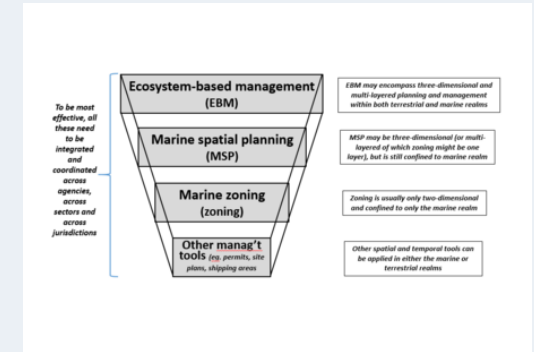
To be most effective, all these need to be integrated and coordinated across agencies, across sectors and across jurisdictions

Ecosystem-based management (EBM)

Marine spatial planning (MSP)

Marine zoning (zoning)

Other manag't tools (eg. permits, site plans, shipping areas

EBM may encompass three-dimensional and multi-layered planning and management within both terrestrial and marine realms

MSP may be three-dimensional (or multi-layered of which zoning might be one layer), but is still confined to marine realm

Zoning is usually only two-dimensional and confined to only the marine realm

Other spatial and temporal tools can be applied in either the marine or terrestrial realms